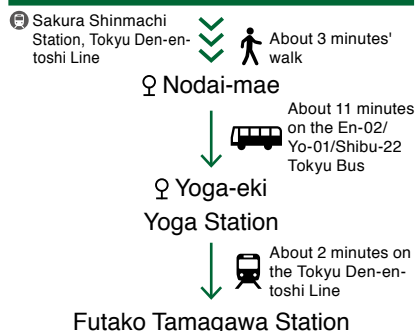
Sakura Shinmachi Station, Tokyu Den-en-toshi Line

About 3 minutes' walk

Nodai-mae

About 11 minutes on the En-02/ Yo-01/Shibu-22 Tokyu Bus

Yoga-eki

Yoga Station

About 2 minutes on the Tokyu Den-en-toshi Line

Futako Tamagawa Station